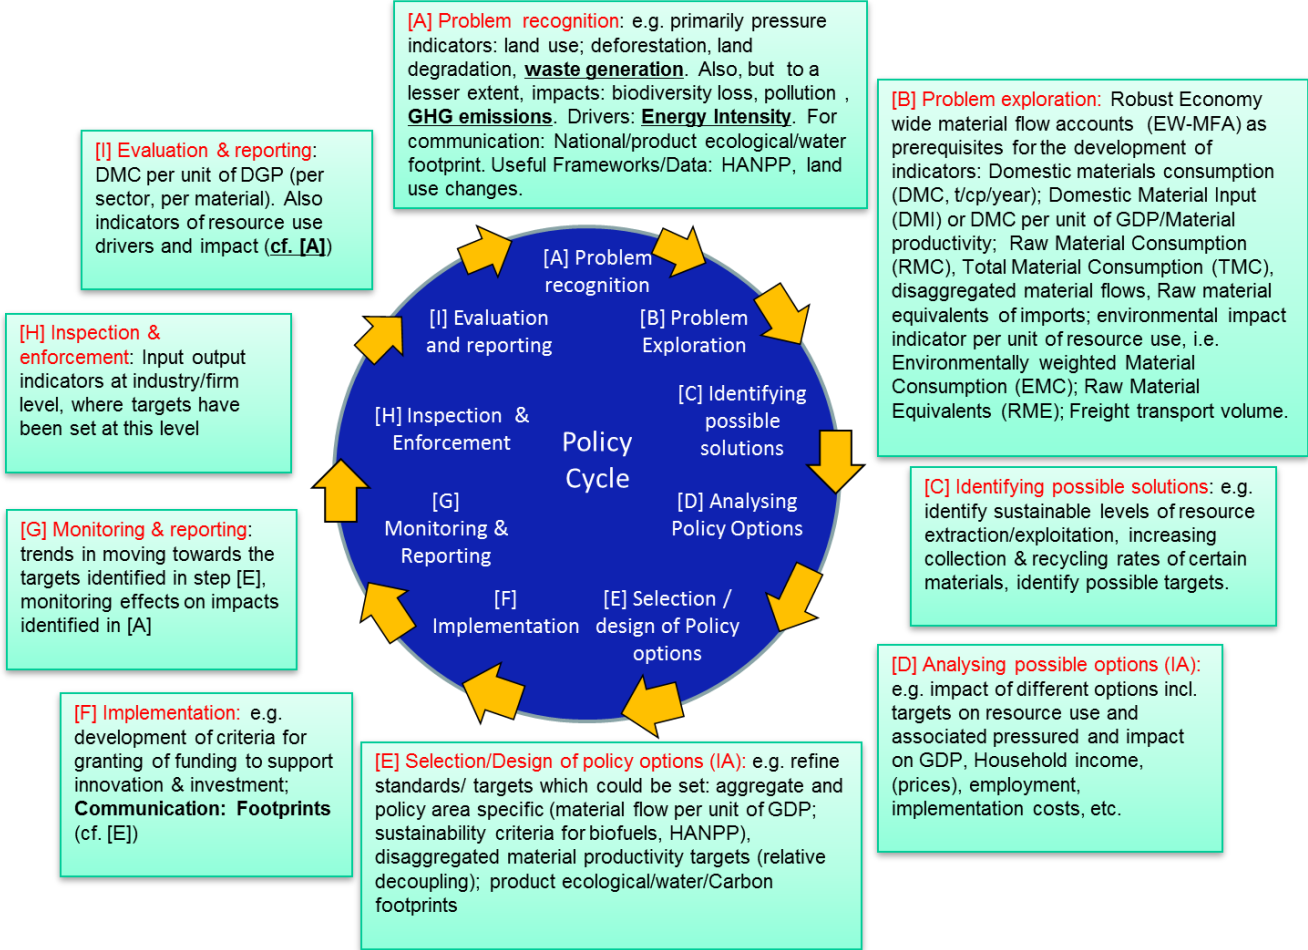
[A] Problem recognition: e.g. primarily pressure indicators: land use; deforestation, land degradation, waste generation. Also, but to a lesser extent, impacts: biodiversity loss, pollution, GHG emissions. Drivers: Energy Intensity. For communication: National/product ecological/water footprint. Useful Frameworks/Data: HANPP, land use changes.

[B] Problem exploration: Robust Economy wide material flow accounts (EW-MFA) as prerequisites for the development of indicators: Domestic materials consumption (DMC, t/cp/year); Domestic Material Input (DMI) or DMC per unit of GDP/Material productivity; Raw Material Consumption (RMC), Total Material Consumption (TMC), disaggregated material flows, Raw material equivalents of imports; environmental impact indicator per unit of resource use, i.e. Environmentally weighted Material Consumption (EMC); Raw Material Equivalents (RME); Freight transport volume.

[I] Evaluation & reporting: DMC per unit of DGP (per sector, per material). Also indicators of resource use drivers and impact (cf. [A])

[H] Inspection & enforcement: Input output indicators at industry/firm level, where targets have been set at this level

[G] Monitoring & reporting: trends in moving towards the targets identified in step [E], monitoring effects on impacts identified in [A]

[F] Implementation: e.g. development of criteria for granting of funding to support innovation & investment; Communication: Footprints (cf. [E])

[A] Problem recognition

[I] Evaluation and reporting

[B] Problem Exploration

[C] Identifying possible solutions

[H] Inspection & Enforcement

Policy Cycle

[G] Monitoring & Reporting

[D] Analysing Policy Options

[F] Implementation

[E] Selection / design of Policy options

[C] Identifying possible solutions: e.g. identify sustainable levels of resource extraction/exploitation, increasing collection & recycling rates of certain materials, identify possible targets.

[D] Analysing possible options (IA): e.g. impact of different options incl. targets on resource use and associated pressured and impact on GDP, Household income, (prices), employment, implementation costs, etc.

[E] Selection/Design of policy options (IA): e.g. refine standards/ targets which could be set: aggregate and policy area specific (material flow per unit of GDP; sustainability criteria for biofuels, HANPP), disaggregated material productivity targets (relative decoupling); product ecological/water/Carbon footprints